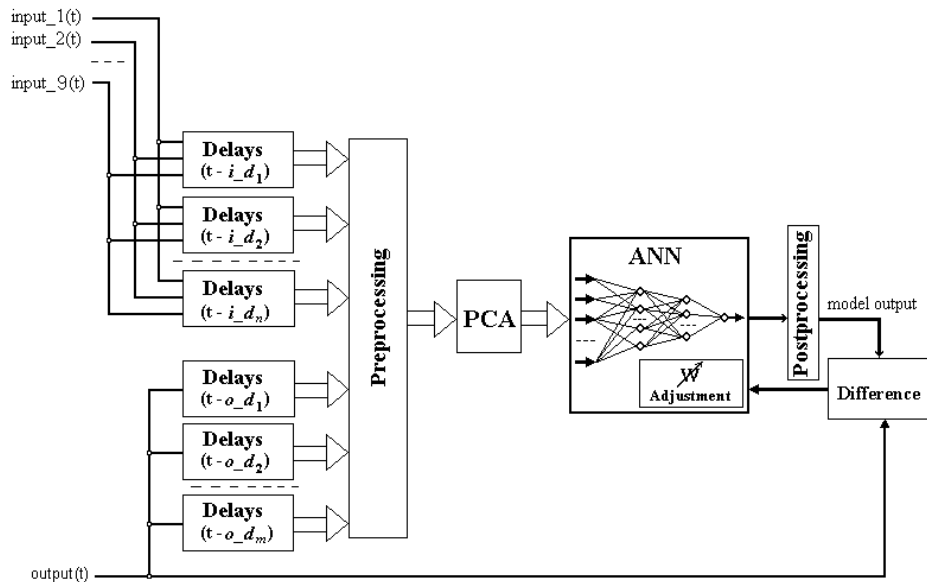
input_1(t)
input_2(t)
- - -
input_9(t)

Delays
(t - $i\_d_1$)

Delays
(t - $i\_d_2$)

Delays
(t - $i\_d_n$)

Delays
(t - $o\_d_1$)

Delays
(t - $o\_d_2$)

Delays
(t - $o\_d_m$)

Preprocessing

PCA

ANN

W
Adjustment

Postprocessing

model output

Difference

output(t)